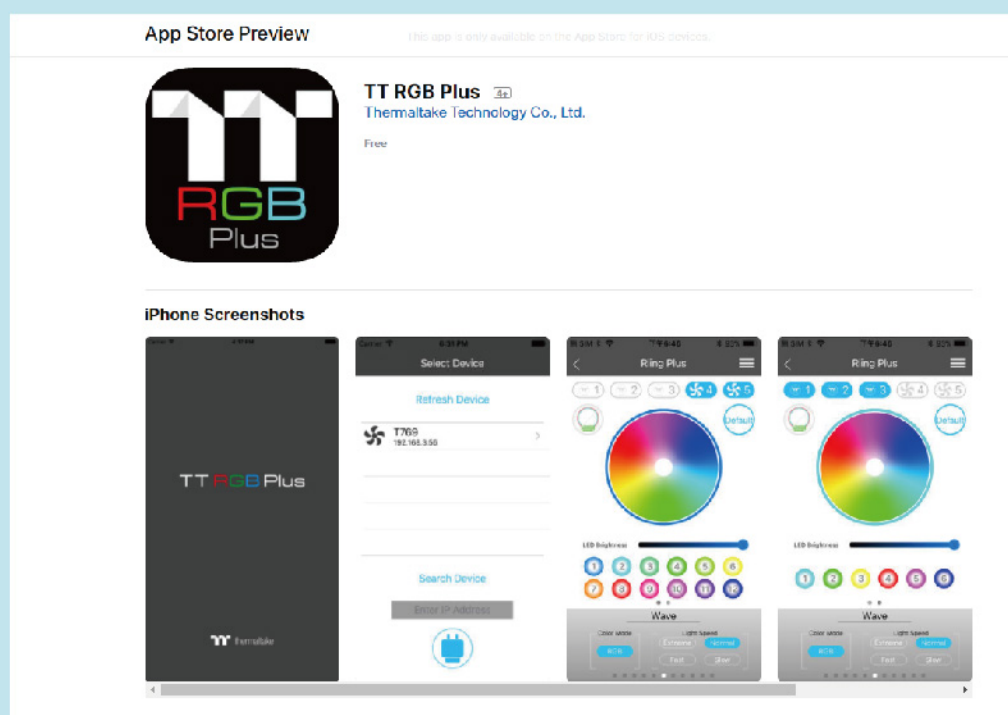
App Store Preview

This app is only available on the App Store for iOS devices.

TT RGB Plus 4+

Thermaltake Technology Co., Ltd.

Free

iPhone Screenshots

TT RGB Plus

Thermaltake

Select Device

Refresh Device

T769
192.168.3.50

Search Device

Enter IP Address

Ring Plus

1 2 3 4 5

Default

LED Brightness

1 2 3 4 5 6
7 8 9 10 11 12

Wave

Color Mode

RGB

Light Speed

Extreme Normal
Fast Slow

Ring Plus

1 2 3 4 5

Default

LED Brightness

1 2 3 4 5 6

Wave

Color Mode

RGB

Light Speed

Extreme Normal
Fast Slow